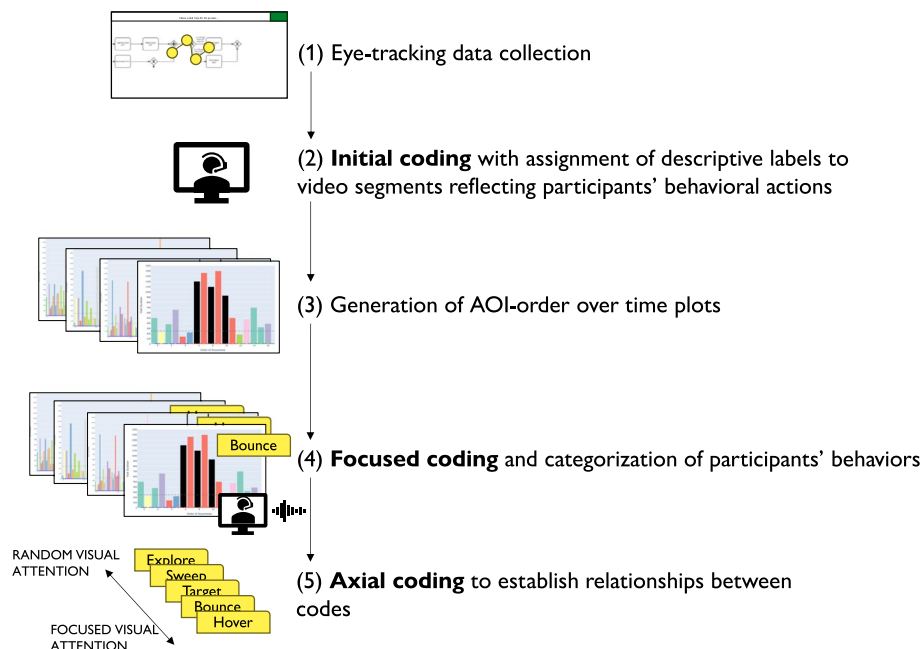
(1) Eye-tracking data collection

(2) **Initial coding** with assignment of descriptive labels to video segments reflecting participants' behavioral actions

(3) Generation of AOI-order over time plots

Bounce

(4) **Focused coding** and categorization of participants' behaviors

RANDOM VISUAL ATTENTION

Explore
Sweep
Target
Bounce
Hover

FOCUSED VISUAL ATTENTION

(5) **Axial coding** to establish relationships between codes